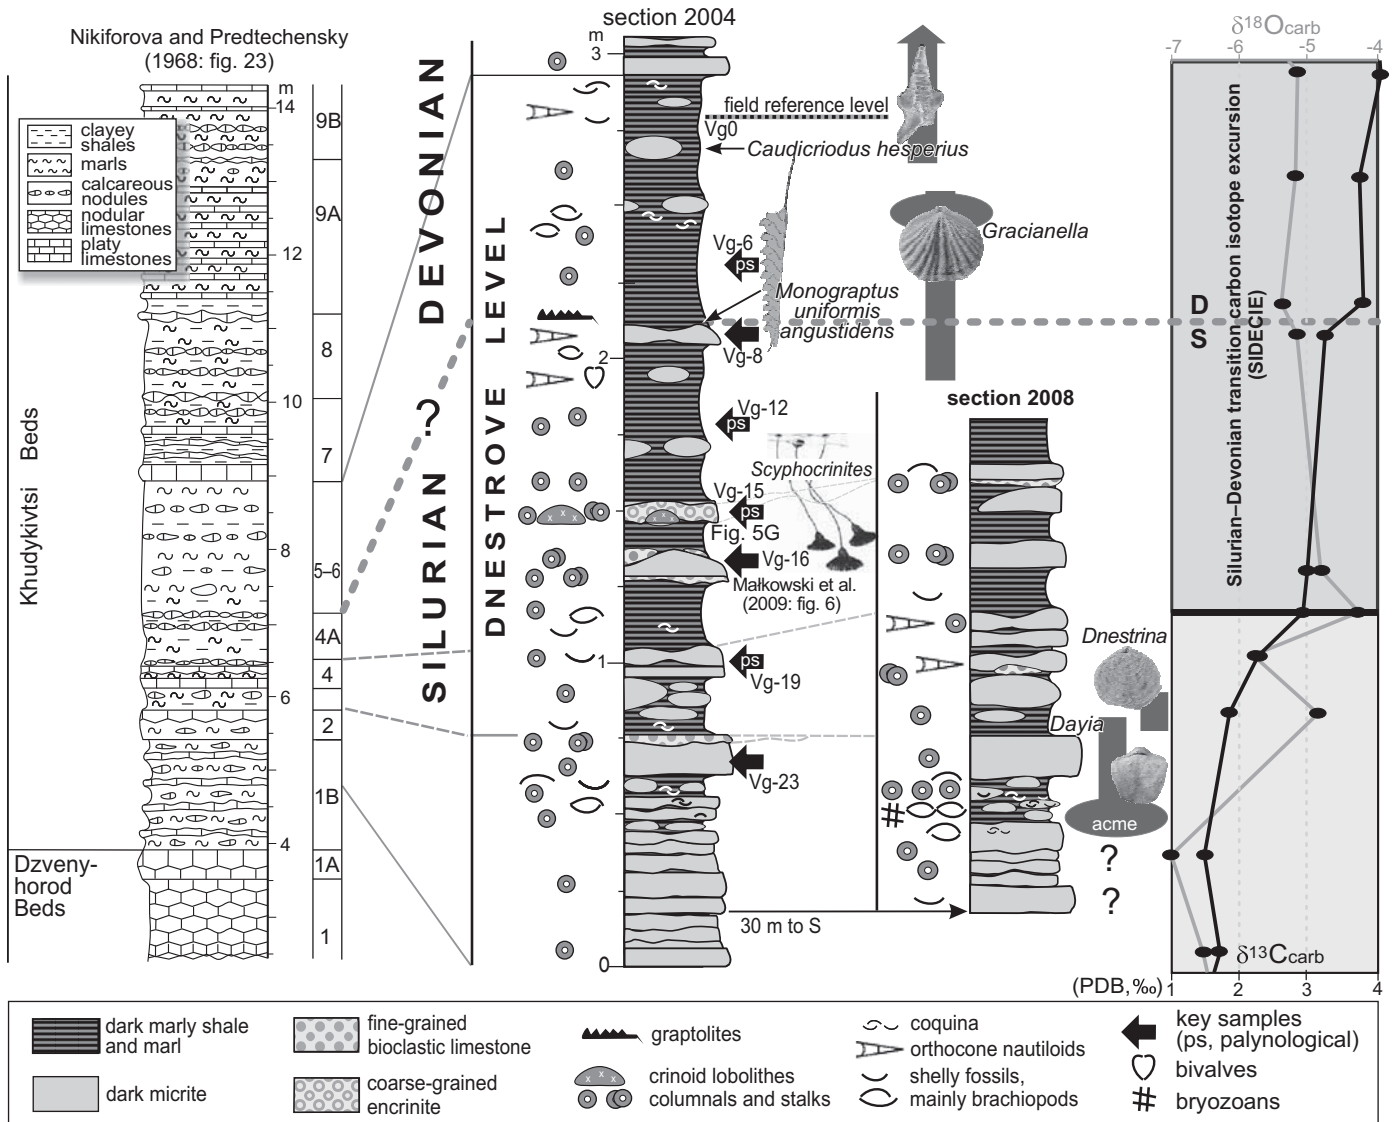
Nikiforova and Predtechensky (1968: fig. 23)

m
14
12
10
8
6
4

clayey shales
marls
calcareous nodules
nodular limestones
platy limestones

9B
9A
8
7
5–6
4A
4
2
1B
1A
1

Khudykivtsi Beds

Dzvenyhorod Beds

SILURIAN ?

DEVONIAN

DNESTROVE LEVEL

section 2004

m
3
2
1
0

field reference level
Vg0
Caudicriodus hesperius
Vg-6
ps
Monograptus uniformis angustidens
Vg-8
Gracianella
Vg-12
ps
Scyphocrinites
Vg-15
ps
Fig. 5G
Vg-16
Małkowski et al. (2009: fig. 6)
ps
Vg-19
Vg-23
30 m to S

section 2008

Dnestrina
Dayia
acme
?
?

$\delta^{18}O_{carb}$
-7 -6 -5 -4

D
S

Silurian–Devonian transition carbon isotope excursion (SIDECIE)

$\delta^{13}C_{carb}$
(PDB,‰) 1 2 3 4

dark marly shale and marl
dark micrite
fine-grained bioclastic limestone
coarse-grained encrinite
graptolites
crinoid lobolithes columnals and stalks
coquina
orthocone nautiloids
shelly fossils, mainly brachiopods
key samples (ps, palynological)
bivalves
bryozoans